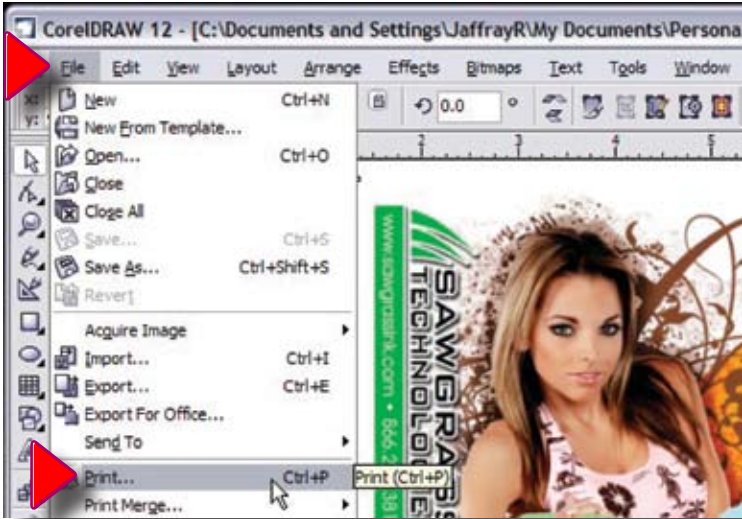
CorelDRAW 12 - [C:\Documents and Settings\JaffrayR\My Documents\Persona

File Edit View Layout Arrange Effects Bitmaps Text Tools Window

New Ctrl+N
New From Template...
Open... Ctrl+O
Close
Close All
Save... Ctrl+S
Save As... Ctrl+Shift+S
Revert
Acquire Image
Import... Ctrl+I
Export... Ctrl+E
Export For Office...
Send To
Print... Ctrl+P
Print Merge...

Print (Ctrl+P)

0.0 °

2 3 4 5

www.sawgrassink.com • 866 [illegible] 381

SAWGRASS
TECHNOLOGIE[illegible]